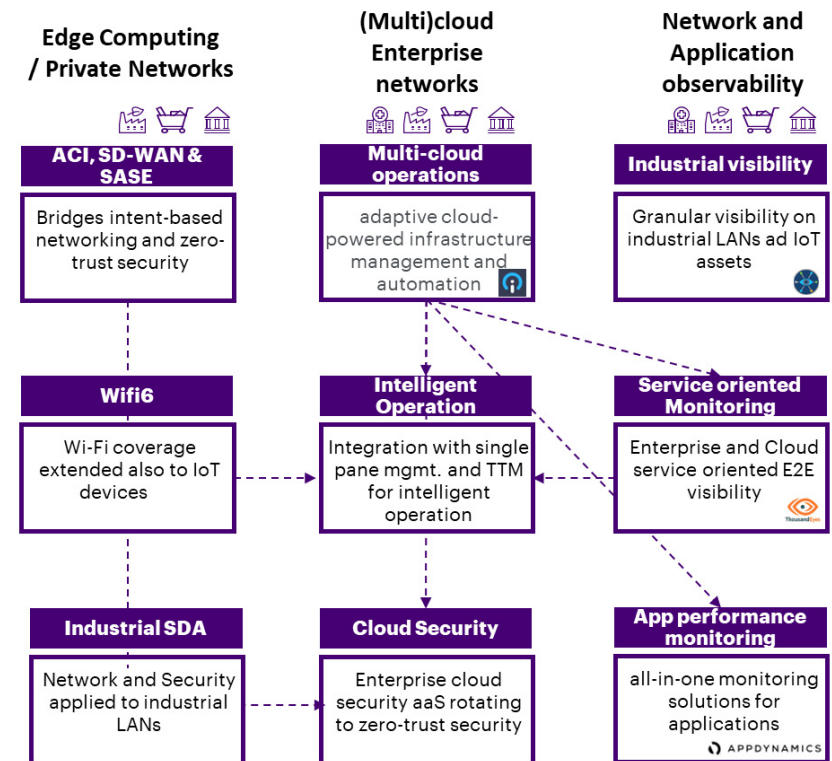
Edge Computing / Private Networks

(Multi)cloud Enterprise networks

Network and Application observability

ACI, SD-WAN & SASE

Bridges intent-based networking and zero-trust security

Multi-cloud operations

adaptive cloud-powered infrastructure management and automation

Industrial visibility

Granular visibility on industrial LANs ad IoT assets

Wifi6

Wi-Fi coverage extended also to IoT devices

Intelligent Operation

Integration with single pane mgmt. and TTM for intelligent operation

Service oriented Monitoring

Enterprise and Cloud service oriented E2E visibility

ThousandEyes

Industrial SDA

Network and Security applied to industrial LANs

Cloud Security

Enterprise cloud security aaS rotating to zero-trust security

App performance monitoring

all-in-one monitoring solutions for applications

APPDYNAMICS